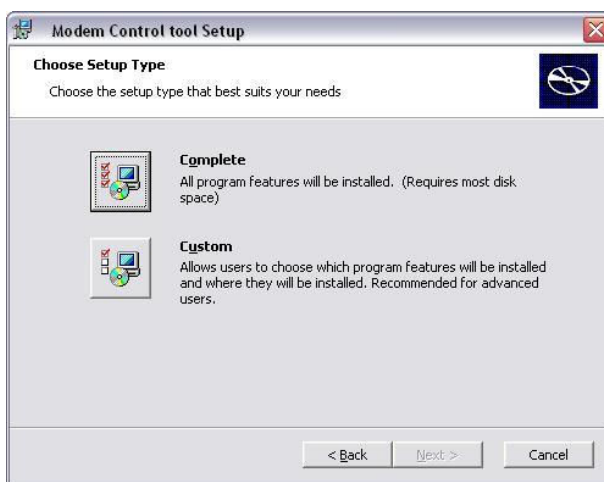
Modem Control tool Setup

Choose Setup Type

Choose the setup type that best suits your needs

Complete

All program features will be installed. (Requires most disk space)

Custom

Allows users to choose which program features will be installed and where they will be installed. Recommended for advanced users.

< Back

Next >

Cancel